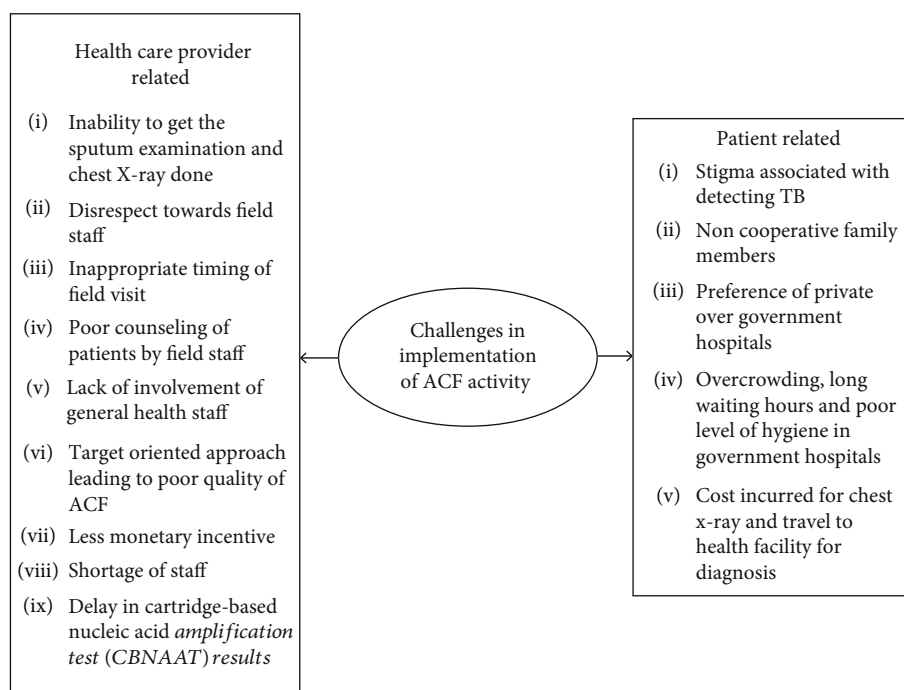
Health care provider related

(i) Inability to get the sputum examination and chest X-ray done

(ii) Disrespect towards field staff

(iii) Inappropriate timing of field visit

(iv) Poor counseling of patients by field staff

(v) Lack of involvement of general health staff

(vi) Target oriented approach leading to poor quality of ACF

(vii) Less monetary incentive

(viii) Shortage of staff

(ix) Delay in cartridge-based nucleic acid amplification test (CBNAAT) results

Challenges in implementation of ACF activity

Patient related

(i) Stigma associated with detecting TB

(ii) Non cooperative family members

(iii) Preference of private over government hospitals

(iv) Overcrowding, long waiting hours and poor level of hygiene in government hospitals

(v) Cost incurred for chest x-ray and travel to health facility for diagnosis